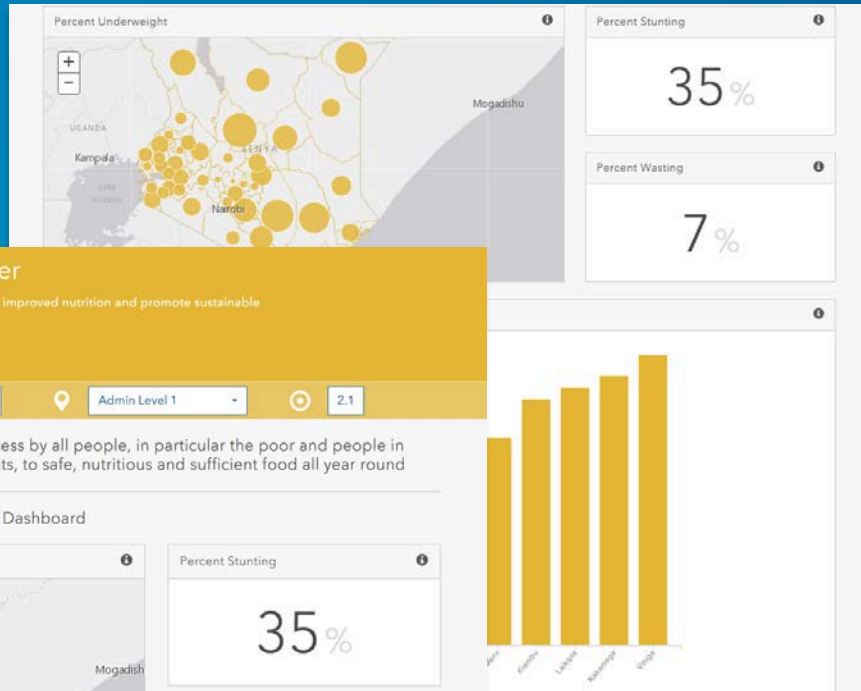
Percent Underweight

+
−

UGANDA
Kampala
KENYA
Nairobi
Mogadishu

Percent Stunting

35%

Percent Wasting

7%

er

improved nutrition and promote sustainable

Admin Level 1

2.1

ess by all people, in particular the poor and people in ts, to safe, nutritious and sufficient food all year round

Dashboard

Percent Stunting

35%

Mogadish

Kiambu
Laikipia
Kakamega
Vihiga